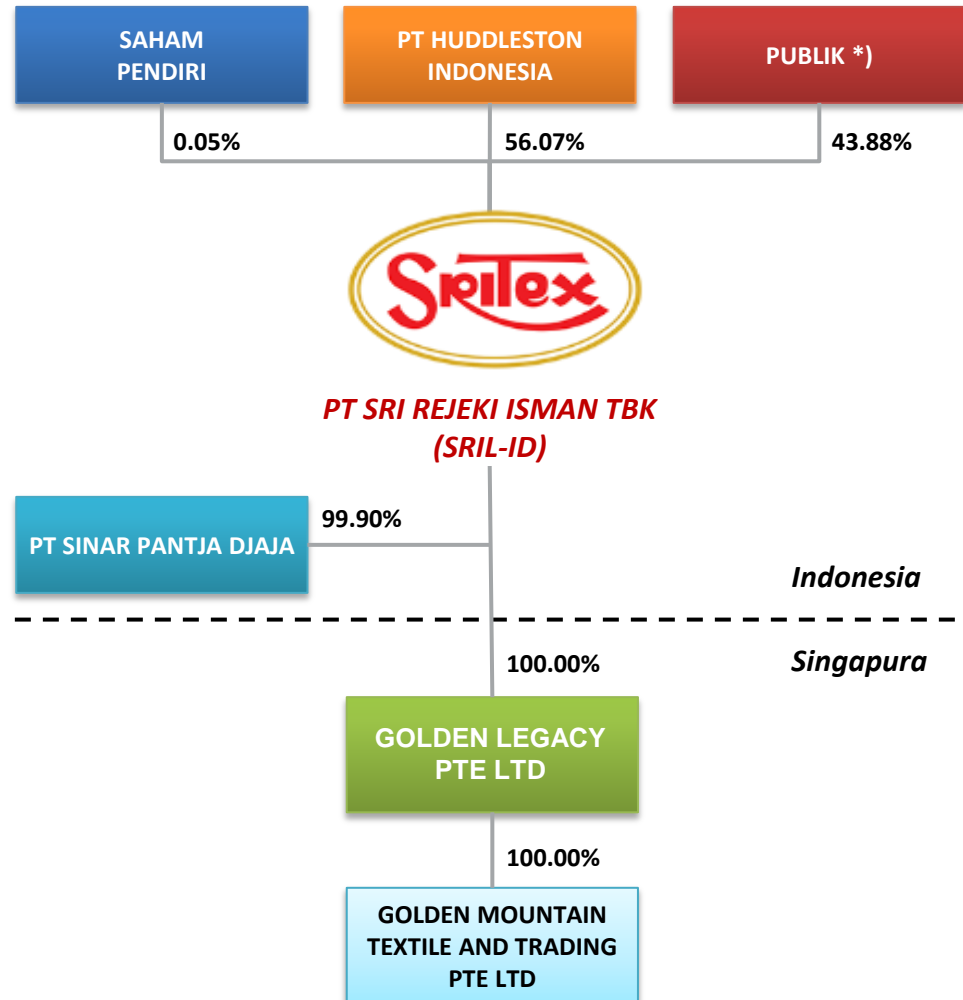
SAHAM PENDIRI

PT HUDDLESTON INDONESIA

PUBLIK *)

0.05%

56.07%

43.88%

SRITEX

PT SRI REJEKI ISMAN TBK
(SRIL-ID)

PT SINAR PANTJA DJAJA

99.90%

Indonesia

Singapura

100.00%

GOLDEN LEGACY PTE LTD

100.00%

GOLDEN MOUNTAIN TEXTILE AND TRADING PTE LTD